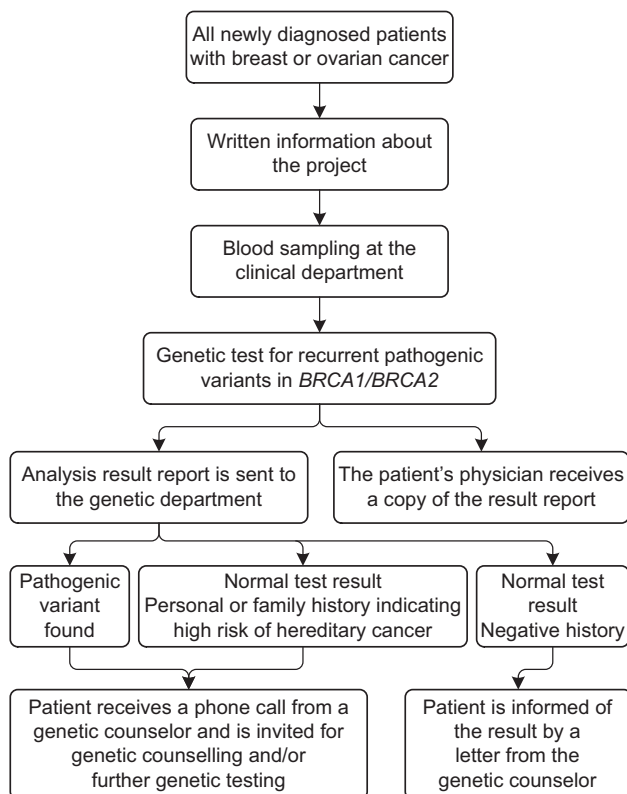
All newly diagnosed patients with breast or ovarian cancer

Written information about the project

Blood sampling at the clinical department

Genetic test for recurrent pathogenic variants in *BRCA1/BRCA2*

Analysis result report is sent to the genetic department

The patient's physician receives a copy of the result report

Pathogenic variant found

Normal test result
Personal or family history indicating high risk of hereditary cancer

Normal test result
Negative history

Patient receives a phone call from a genetic counselor and is invited for genetic counselling and/or further genetic testing

Patient is informed of the result by a letter from the genetic counselor